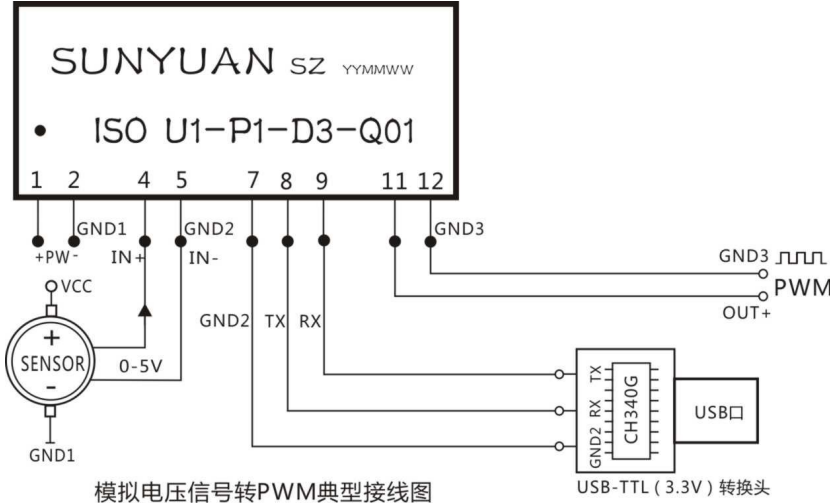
SUNYUAN SZ YYMMWW

ISO U1-P1-D3-Q01

1 2 4 5 7 8 9 11 12

GND1 +PW- IN+ GND2 IN- GND3

GND3 PWM OUT+

VCC

+ SENSOR -

0-5V

GND1

GND2 TX RX

TX RX GND2 CH340G

USB口

USB-TTL ( 3.3V ) 转换头

模拟电压信号转PWM典型接线图